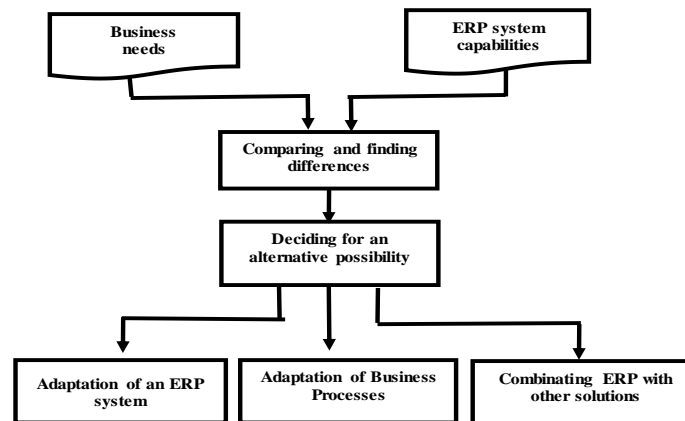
Business needs

ERP system capabilities

Comparing and finding differences

Deciding for an alternative possibility

Adaptation of an ERP system

Adaptation of Business Processes

Combinating ERP with other solutions